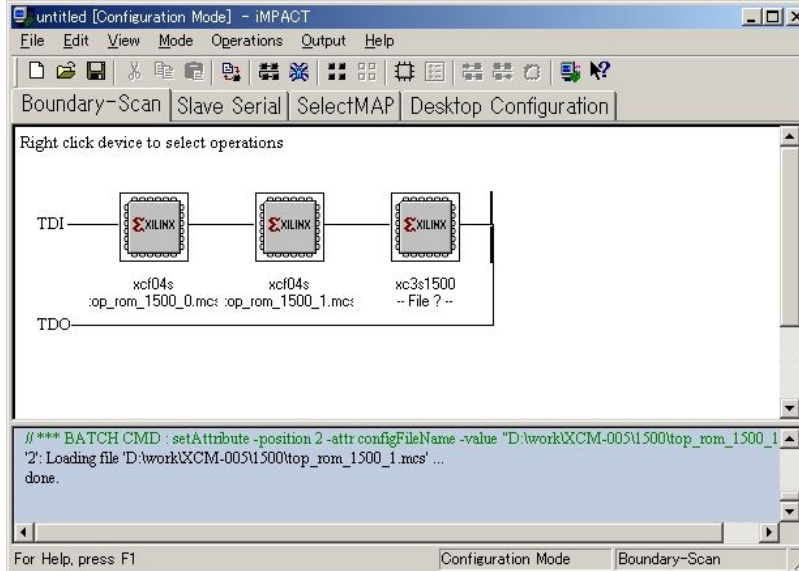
untitled [Configuration Mode] - iMPACT

File Edit View Mode Operations Output Help

Boundary-Scan | Slave Serial | SelectMAP | Desktop Configuration

Right click device to select operations

TDI

XILINX XILINX XILINX

xcf04s
:op_rom_1500_0.mcs

xcf04s
:op_rom_1500_1.mcs

xc3s1500
-- File ? --

TDO

// *** BATCH CMD : setAttribute -position 2 -attr configFileName -value "D:\work\XCM-005\1500\top_rom_1500_1
'2': Loading file 'D:\work\XCM-005\1500\top_rom_1500_1.mcs' ...
done.

For Help, press F1 | Configuration Mode | Boundary-Scan